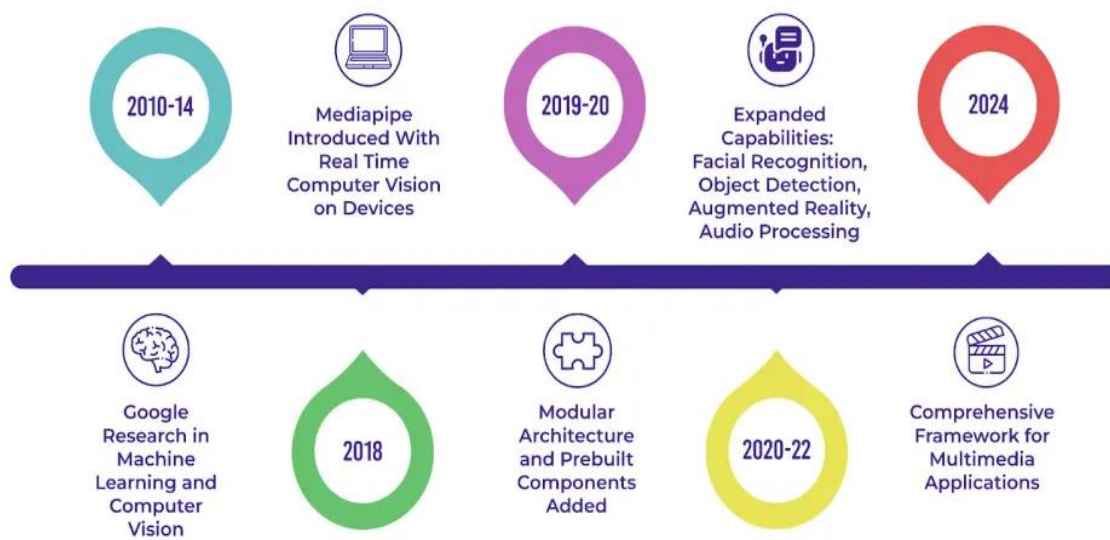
2010-14

Mediapipe Introduced With Real Time Computer Vision on Devices

2019-20

Expanded Capabilities: Facial Recognition, Object Detection, Augmented Reality, Audio Processing

2024

Google Research in Machine Learning and Computer Vision

2018

Modular Architecture and Prebuilt Components Added

2020-22

Comprehensive Framework for Multimedia Applications